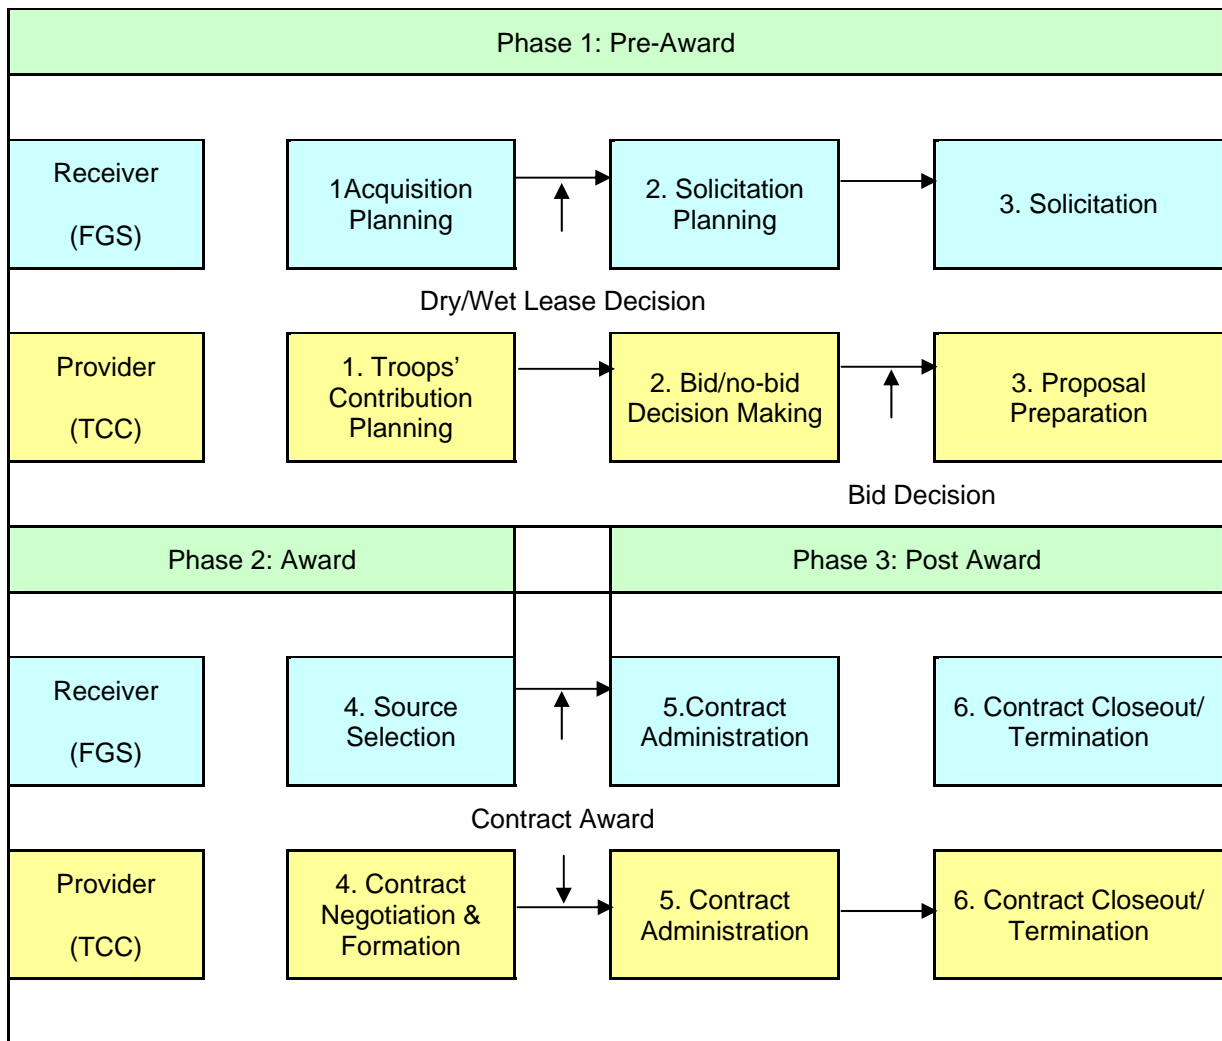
Phase 1: Pre-Award

Receiver

(FGS)

1Acquisition Planning

2. Solicitation Planning

3. Solicitation

Dry/Wet Lease Decision

Provider

(TCC)

1. Troops' Contribution Planning

2. Bid/no-bid Decision Making

3. Proposal Preparation

Bid Decision

Phase 2: Award

Phase 3: Post Award

Receiver

(FGS)

4. Source Selection

5.Contract Administration

6. Contract Closeout/ Termination

Contract Award

Provider

(TCC)

4. Contract Negotiation & Formation

5. Contract Administration

6. Contract Closeout/ Termination